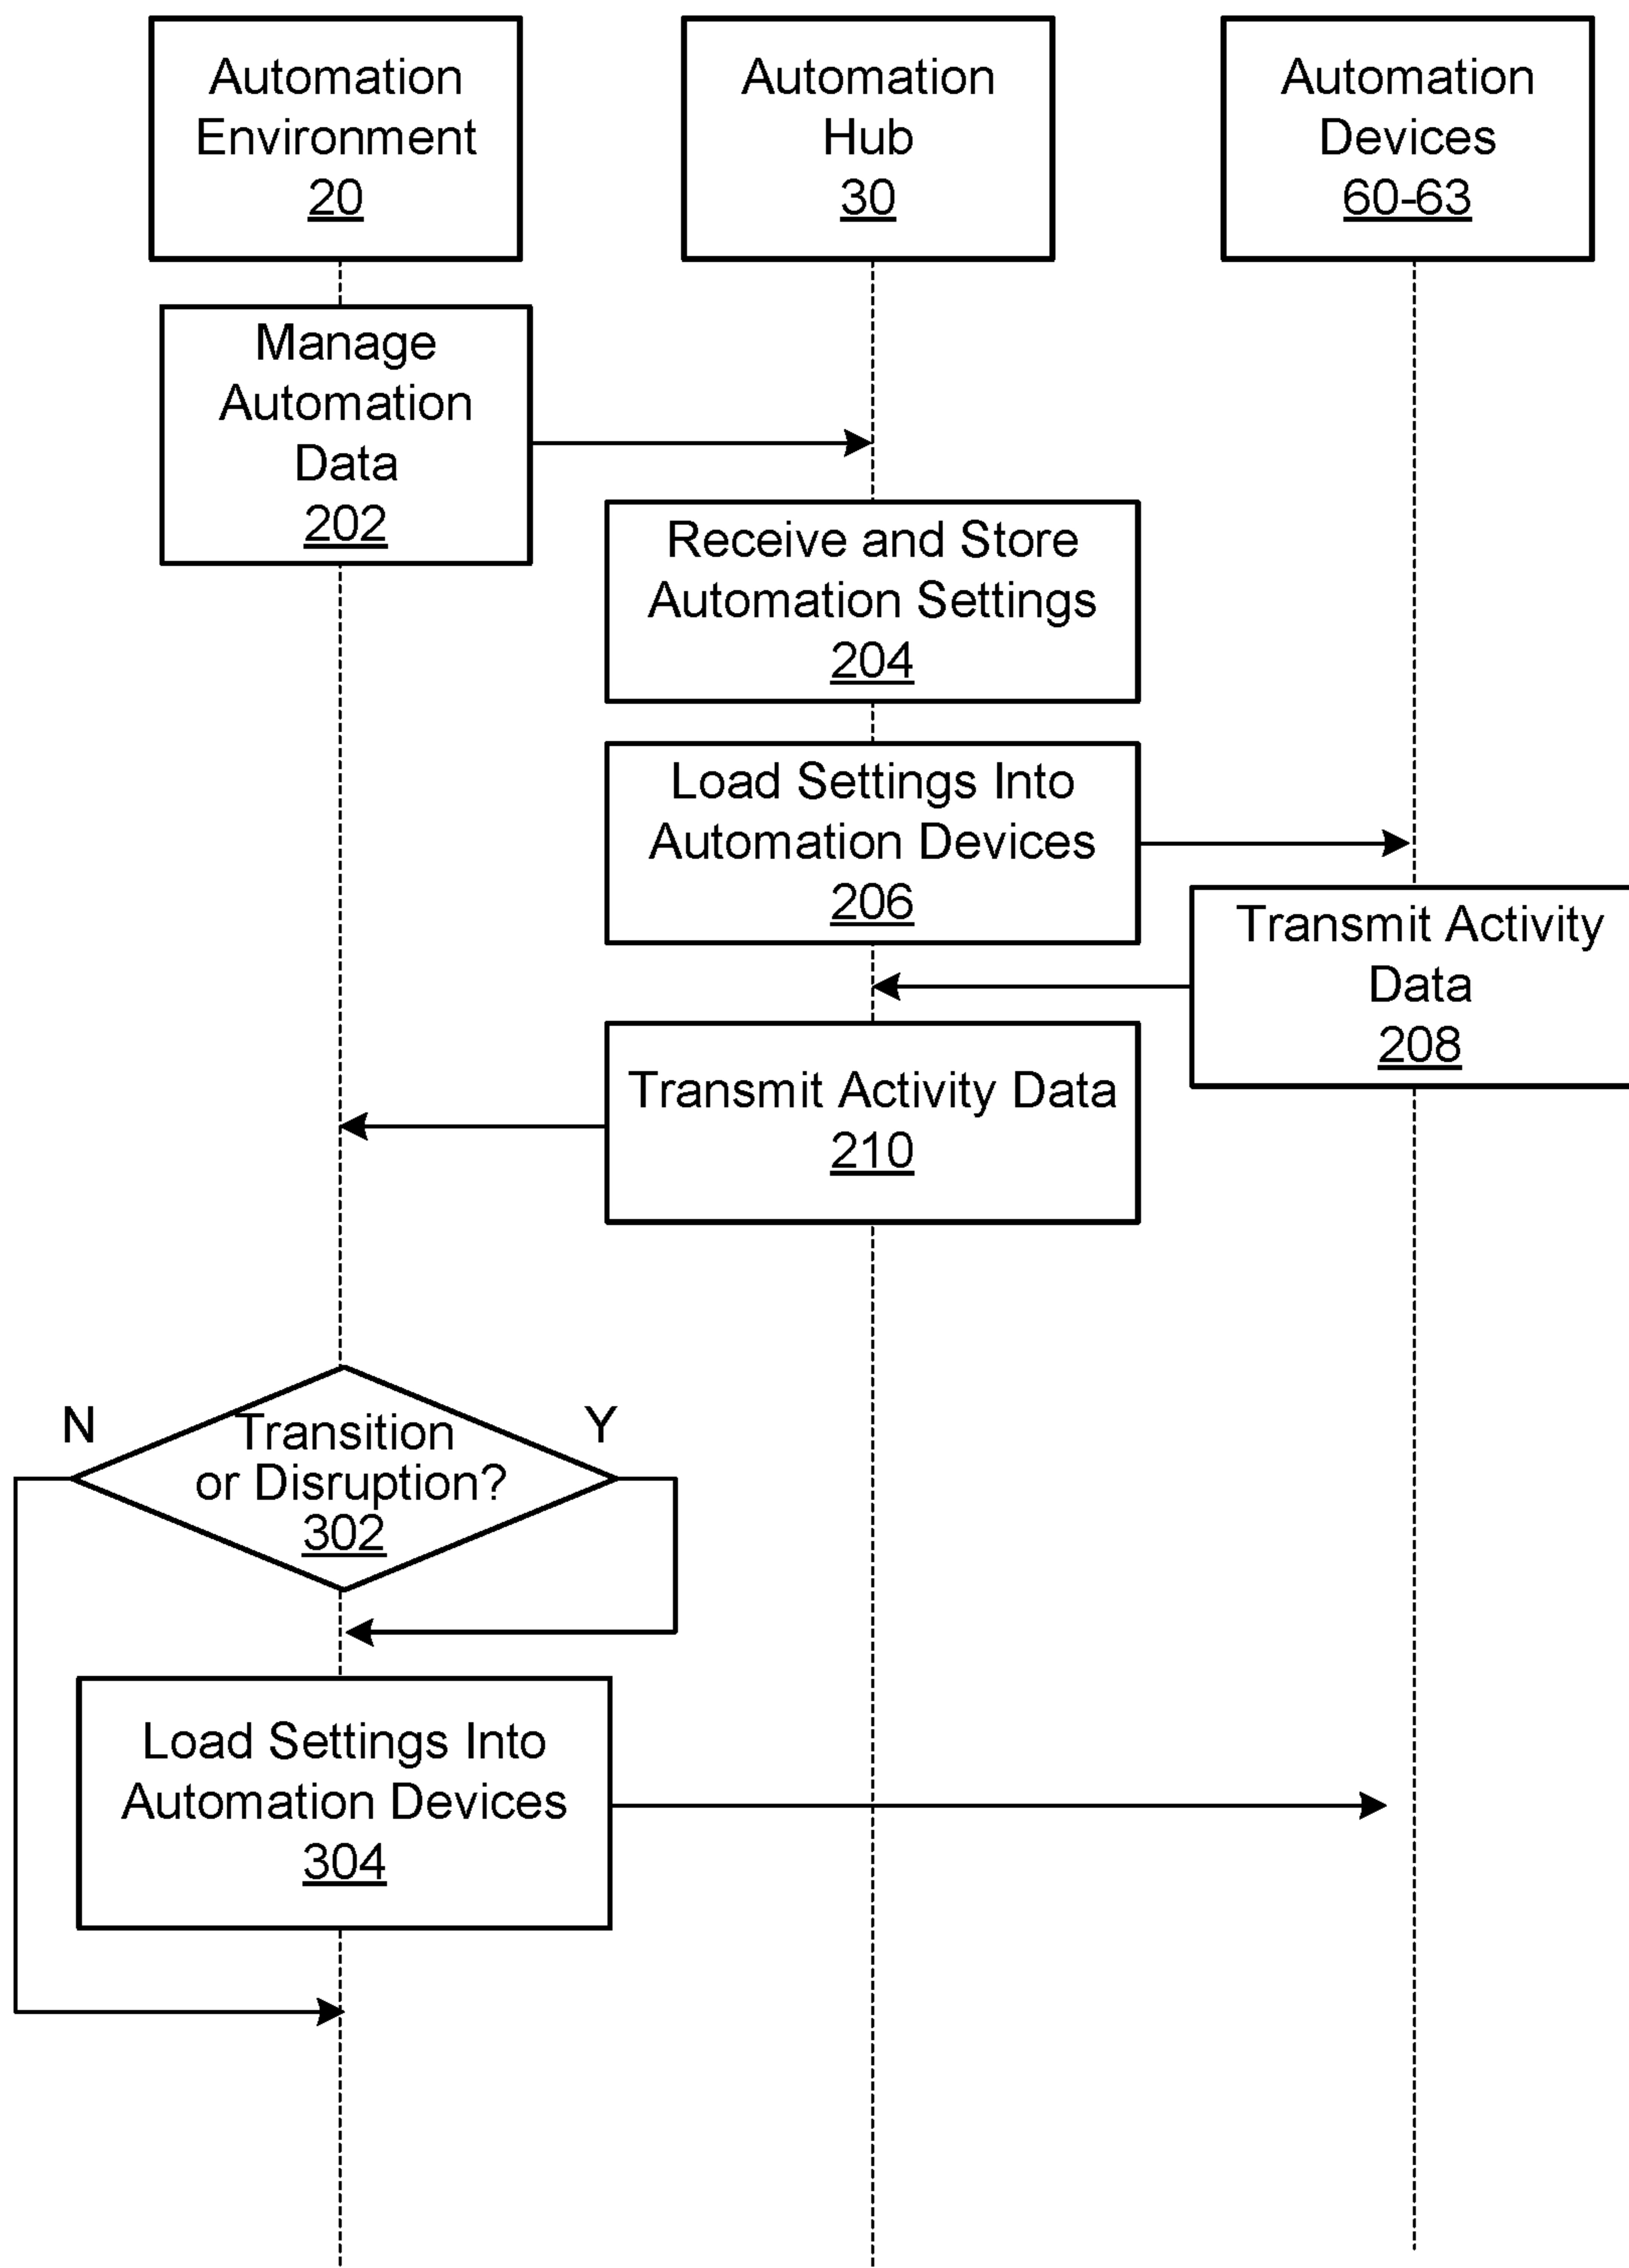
Automation Environment 20

Automation Hub 30

Automation Devices 60-63

Manage Automation Data 202

Receive and Store Automation Settings 204

Load Settings Into Automation Devices 206

Transmit Activity Data 208

Transmit Activity Data 210

N

Transition or Disruption? 302

Y

Load Settings Into Automation Devices 304